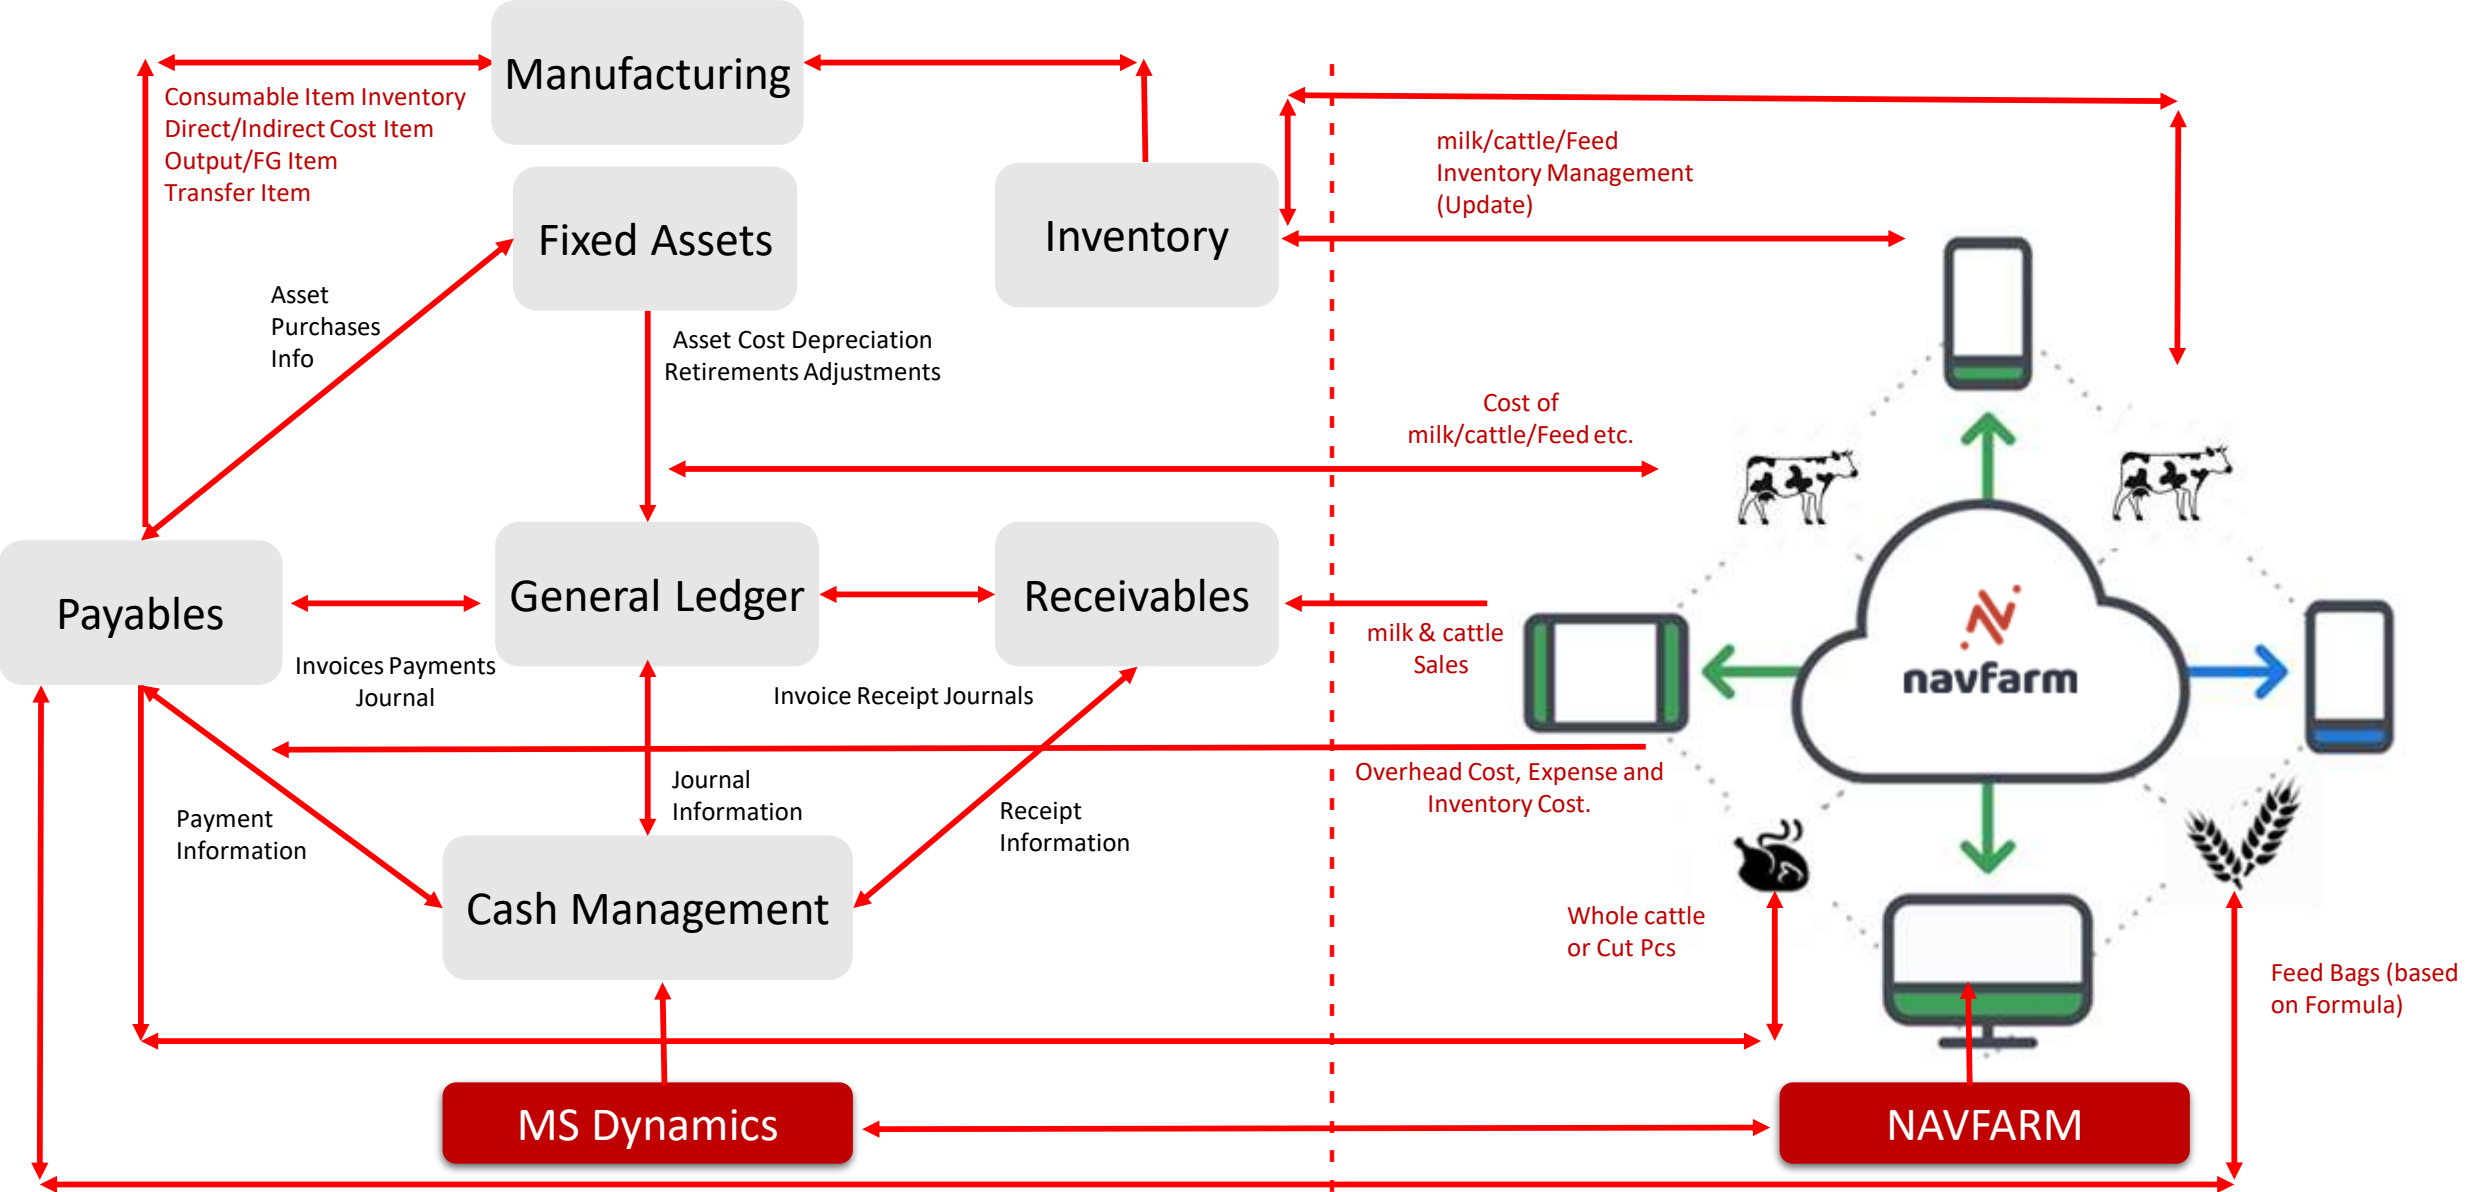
Manufacturing

Consumable Item Inventory
Direct/Indirect Cost Item
Output/FG Item
Transfer Item

Fixed Assets

Inventory

milk/cattle/Feed
Inventory Management
(Update)

Asset
Purchases
Info

Asset Cost Depreciation
Retirements Adjustments

Cost of
milk/cattle/Feed etc.

Payables

General Ledger

Receivables

milk & cattle
Sales

navfarm

Invoices Payments
Journal

Invoice Receipt Journals

Journal
Information

Overhead Cost, Expense and
Inventory Cost.

Payment
Information

Receipt
Information

Cash Management

Whole cattle
or Cut Pcs

Feed Bags (based
on Formula)

MS Dynamics

NAVFARM